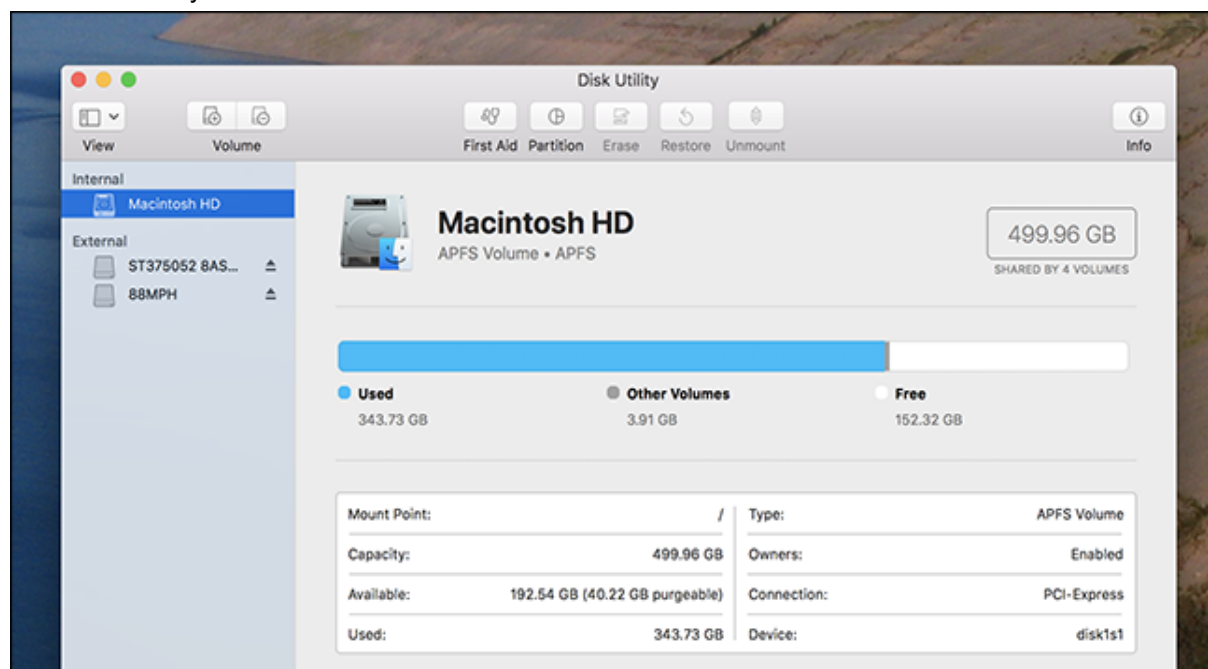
Disk Utility

View
Volume
First Aid
Partition
Erase
Restore
Unmount
Info

Internal
Macintosh HD
External
ST375052 8AS...
88MPH

Macintosh HD
APFS Volume • APFS

499.96 GB
SHARED BY 4 VOLUMES

Used
343.73 GB
Other Volumes
3.91 GB
Free
152.32 GB

| | | | |
|---|---|---|---|
| Mount Point: | / | Type: | APFS Volume |
| Capacity: | 499.96 GB | Owners: | Enabled |
| Available: | 192.54 GB (40.22 GB purgeable) | Connection: | PCI-Express |
| Used: | 343.73 GB | Device: | disk1s1 |